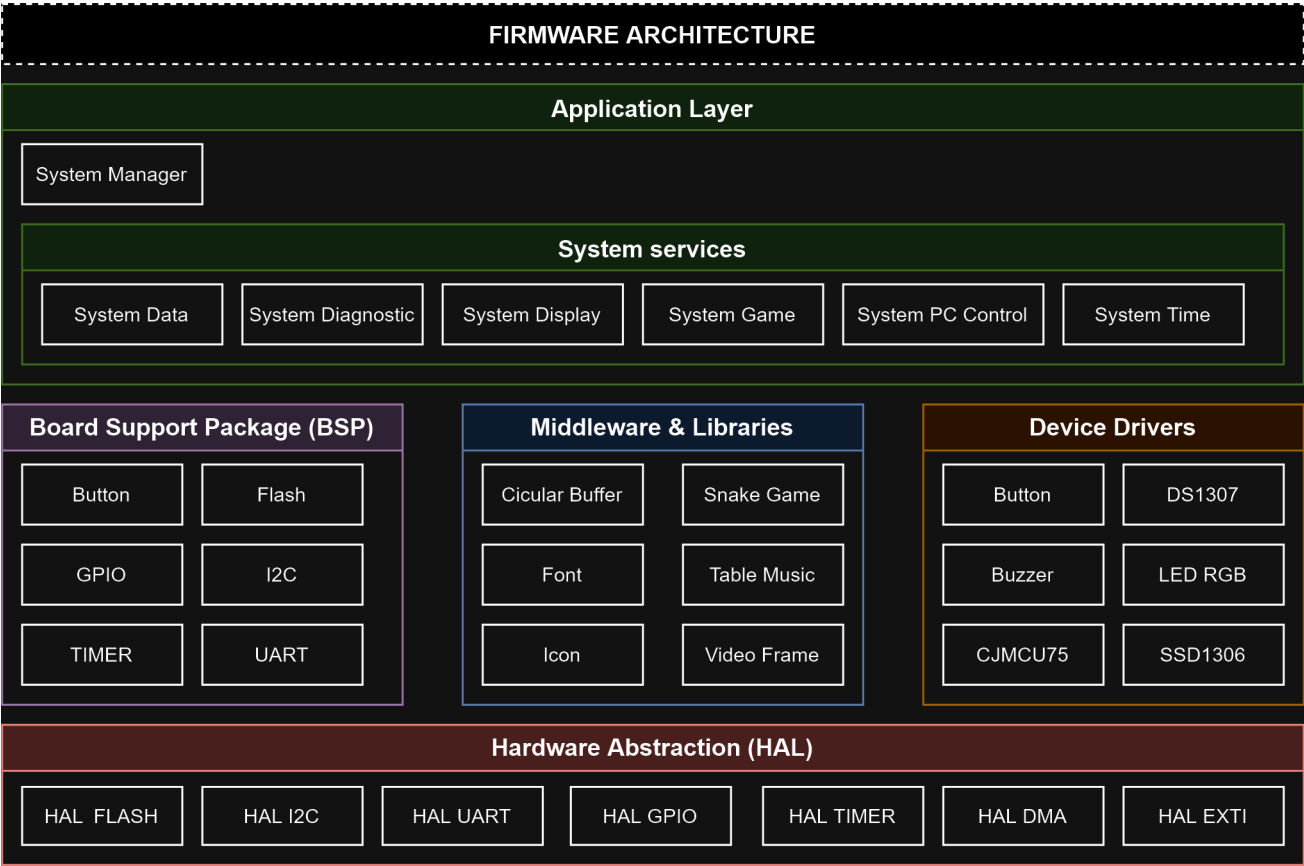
FIRMWARE ARCHITECTURE

Application Layer

System Manager

System services

System Data
System Diagnostic
System Display
System Game
System PC Control
System Time

Board Support Package (BSP)

Button
Flash
GPIO
I2C
TIMER
UART

Middleware & Libraries

Cicular Buffer
Snake Game
Font
Table Music
Icon
Video Frame

Device Drivers

Button
DS1307
Buzzer
LED RGB
CJMCU75
SSD1306

Hardware Abstraction (HAL)

HAL FLASH
HAL I2C
HAL UART
HAL GPIO
HAL TIMER
HAL DMA
HAL EXTI